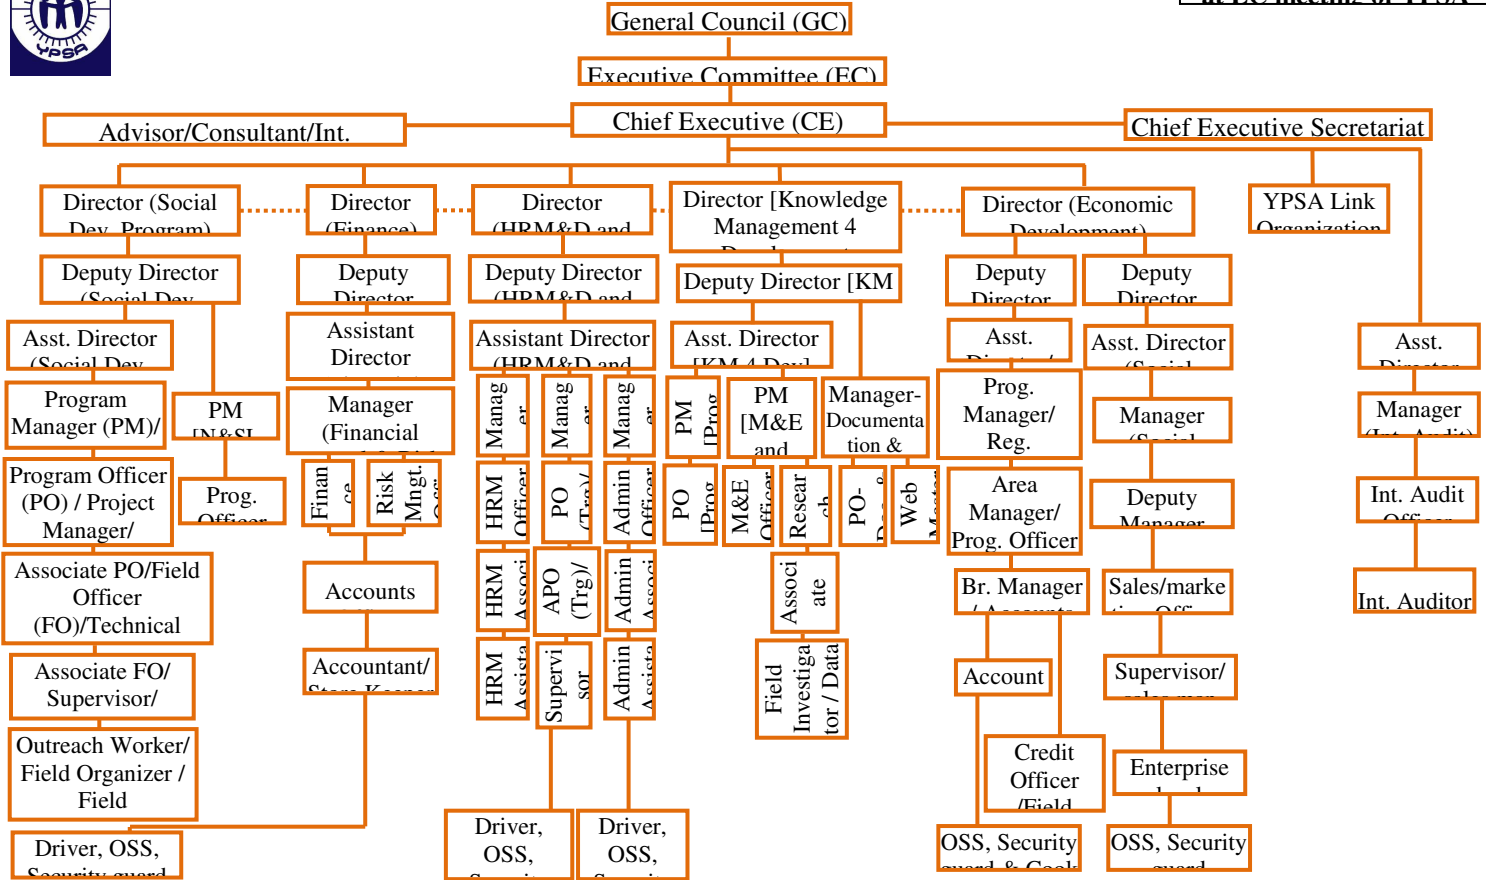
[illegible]

General Council (GC)

Executive Committee (EC)

Chief Executive (CE)

Advisor/Consultant/Int.

Chief Executive Secretariat

Director (Social Dev. Program)

Director (Finance)

Director (HRM&D and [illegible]

Director [Knowledge Management & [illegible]

Director (Economic Development)

YPSA Link Organization

Deputy Director (Social Dev.

Deputy Director

Deputy Director (HRM&D and

Deputy Director [KM

Deputy Director

Deputy Director

Asst. Director (Social Dev.

Assistant Director

Assistant Director (HRM&D and

Asst. Director [KM & Dev]

Asst. Director

Asst. Director (Social

Asst. Director

Program Manager (PM)/

PM [M&SI

Manager (Financial

Manag er

Manag er

Manag er

PM

PM [Prog

PM [M&E and

Manager-Documentation &

Prog. Manager/ Reg.

Manager (Social

Manager (Int. Audit)

Program Officer (PO) / Project Manager/

Prog. Officer

Finance

Risk Mngt. Off

HRM Officer

PO (Trg)/

Admin Officer

PO [Prog

M&E Officer

Research

PO-Doc &

Web Master

Area Manager/ Prog. Officer

Deputy Manager

Int. Audit Officer

Associate PO/Field Officer (FO)/Technical

Accounts

HRM Associ

APO (Trg)/

Admin Associ

Associ ate

Br. Manager / Accounts

Sales/marketing Off

Int. Auditor

Associate FO/ Supervisor/

Accountant/ Store Keeper

HRM Assista

Supervi sor

Admin Assista

Field Investigator / Data

Account

Supervisor/ sales man

Outreach Worker/ Field Organizer / Field

Credit Officer /Field

Enterprise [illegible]

Driver, OSS, Security guard

Driver, OSS, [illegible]

Driver, OSS, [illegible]

OSS, Security guard & Cook

OSS, Security guard